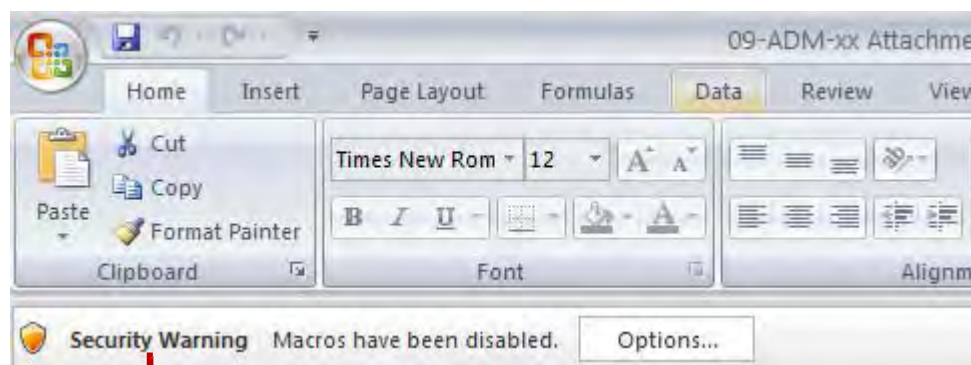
09-ADM-xx Attachme

Home Insert Page Layout Formulas Data Review View

Cut
Copy
Paste
Format Painter
Clipboard

Times New Rom 12
A A
B I U
A
Font

Alignm

Security Warning Macros have been disabled. Options...